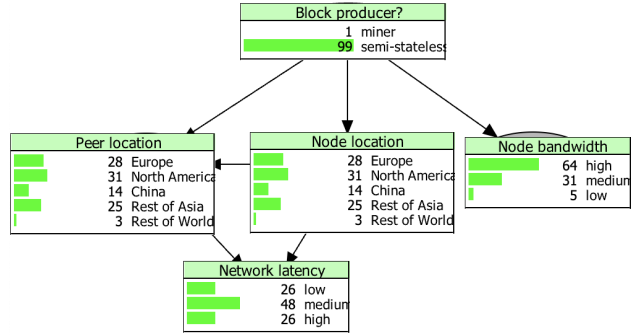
Block producer?
1 miner
99 semi-stateless

Peer location
28 Europe
31 North America
14 China
25 Rest of Asia
3 Rest of World

Node location
28 Europe
31 North America
14 China
25 Rest of Asia
3 Rest of World

Node bandwidth
64 high
31 medium
5 low

Network latency
26 low
48 medium
26 high